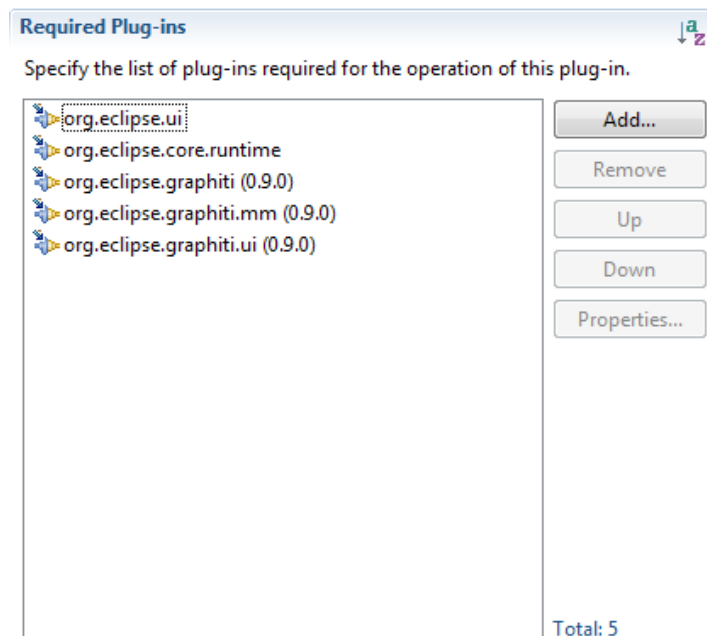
Required Plug-ins

Specify the list of plug-ins required for the operation of this plug-in.

org.eclipse.ui
org.eclipse.core.runtime
org.eclipse.graphiti (0.9.0)
org.eclipse.graphiti.mm (0.9.0)
org.eclipse.graphiti.ui (0.9.0)

Add...
Remove
Up
Down
Properties...

Total: 5